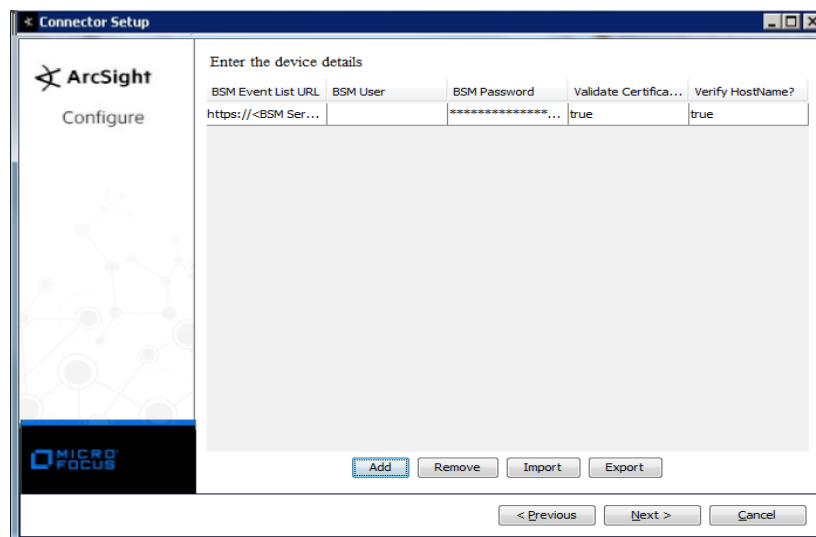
Connector Setup

ArcSight

Configure

MICRO FOCUS

Enter the device details

| BSM Event List URL | BSM User | BSM Password | Validate Certifica... | Verify HostName? |
|---|---|---|---|---|
| https://<BSM Ser... | | ***************... | true | true |

Add Remove Import Export

< Previous Next > Cancel